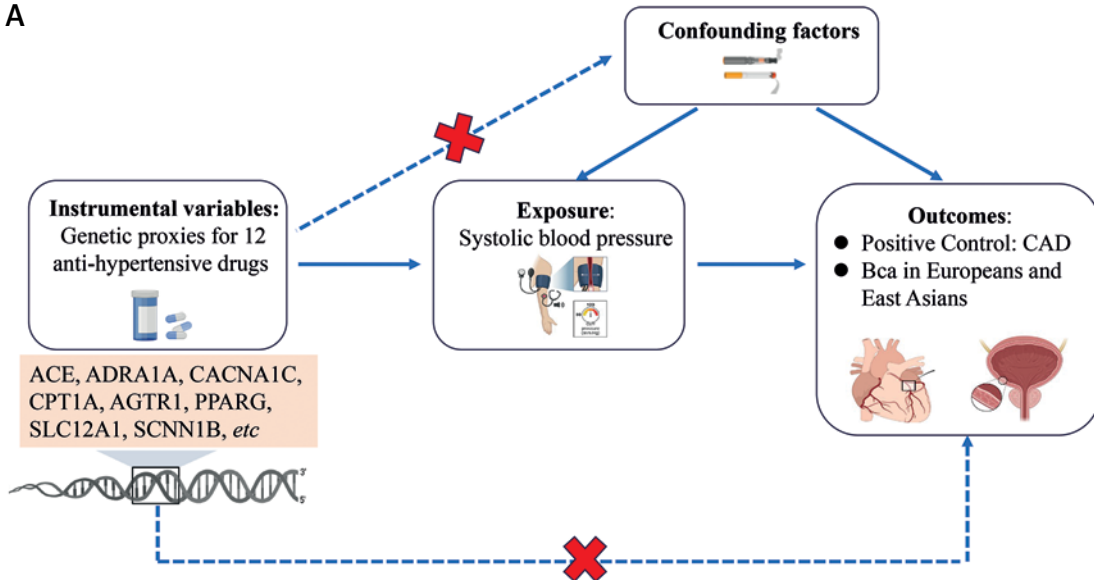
A

Confounding factors

Instrumental variables:
Genetic proxies for 12 anti-hypertensive drugs

Exposure:
Systolic blood pressure

Outcomes:
● Positive Control: CAD
● Bca in Europeans and East Asians

ACE, ADRA1A, CACNA1C, CPT1A, AGTR1, PPARG, SLC12A1, SCNN1B, *etc*

3'
5'